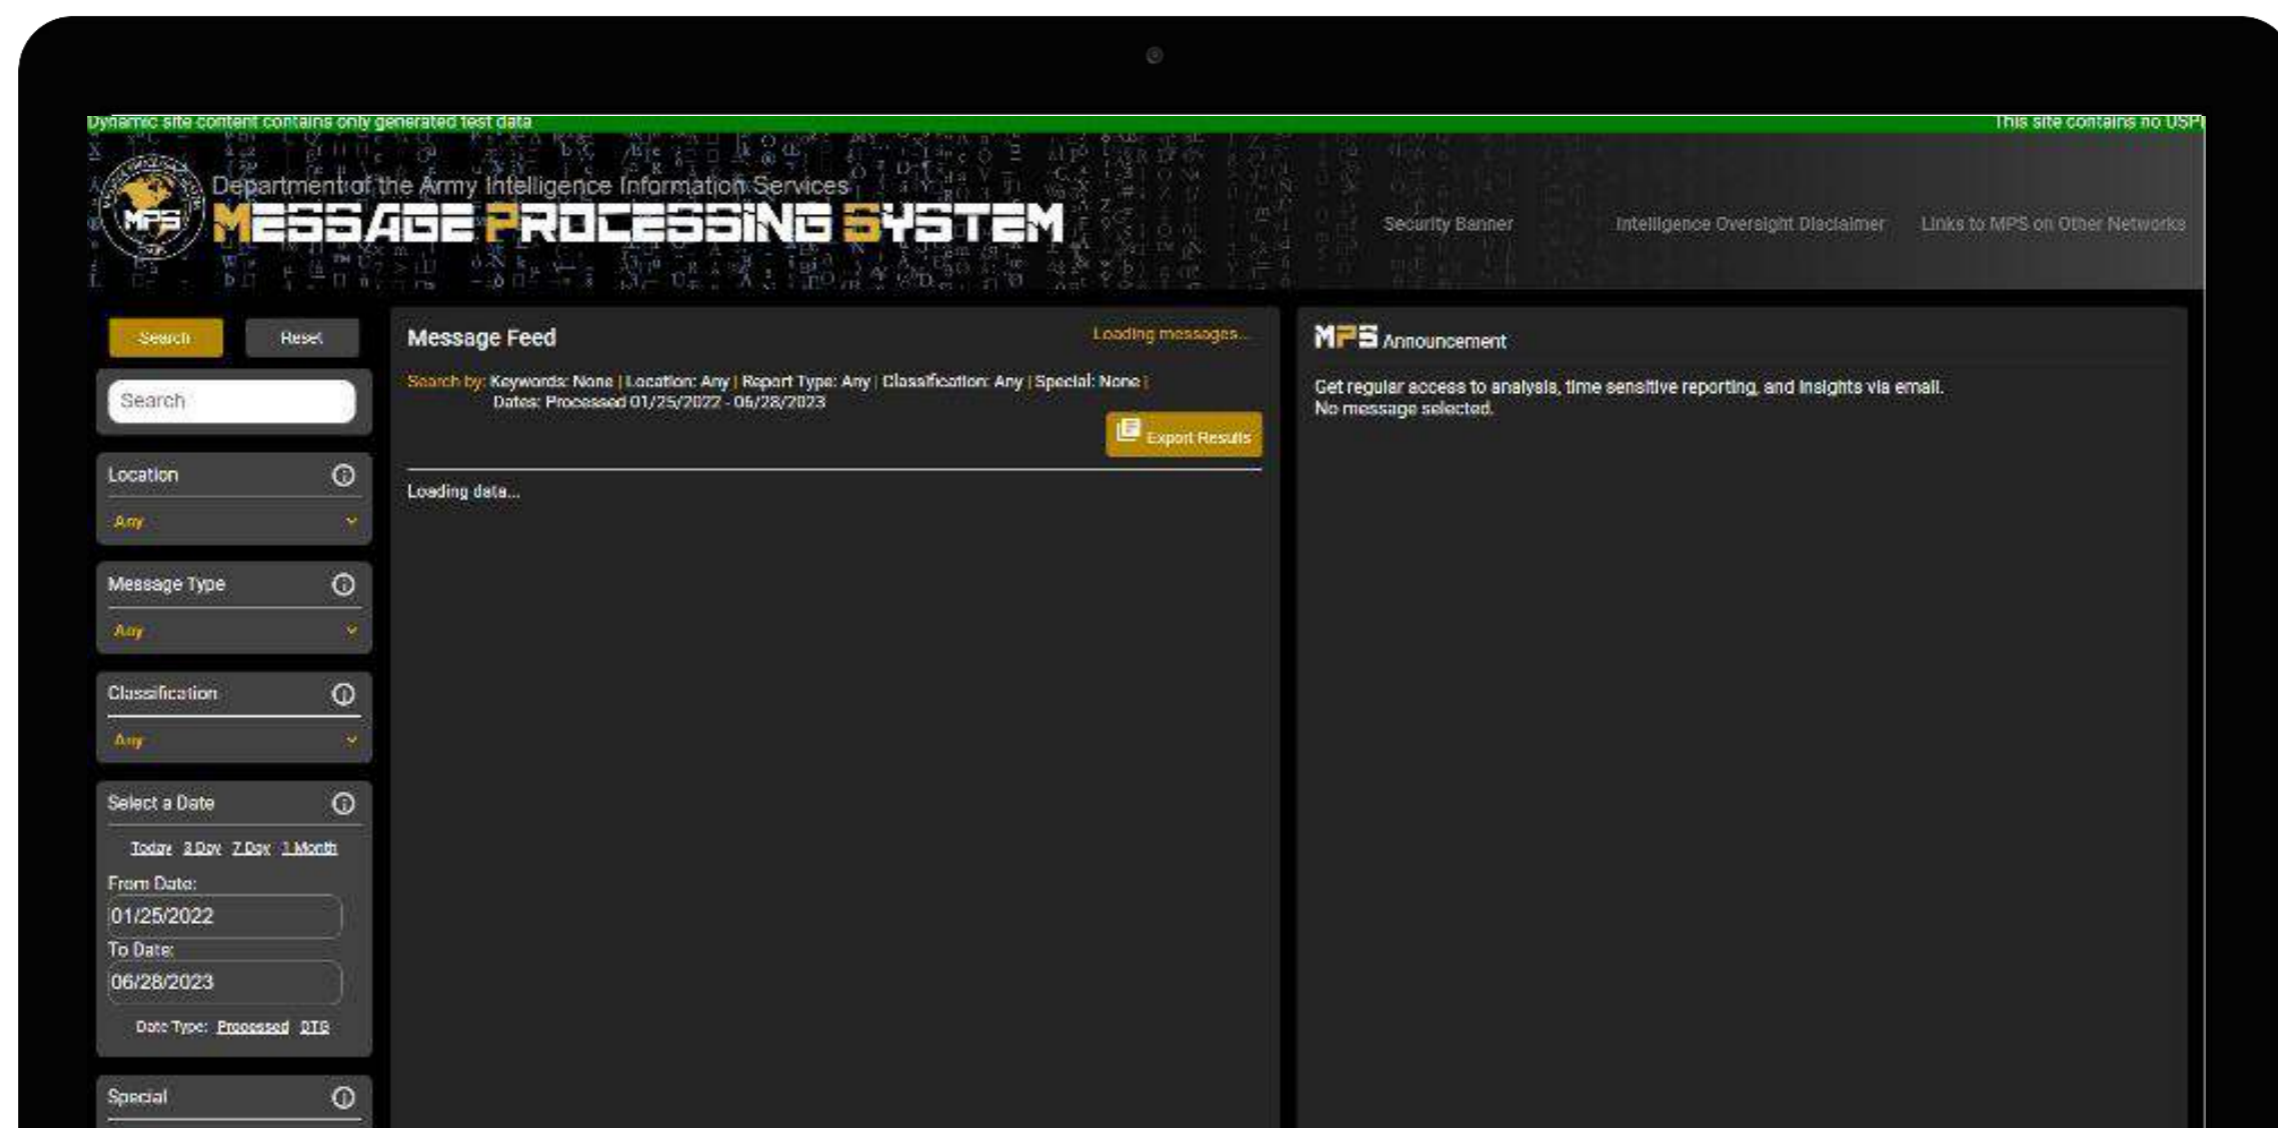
Dynamic site content contains only generated test data

This site contains no USPI

MPS

Department of the Army Intelligence Information Services

MESSAGE PROCESSING SYSTEM

Security Banner

Intelligence Oversight Disclaimer

Links to MPS on Other Networks

Search

Reset

Search

Location

Any

Message Type

Any

Classification

Any

Select a Date

Today 3 Day 7 Day 1 Month

From Date:

01/25/2022

To Date:

06/28/2023

Date Type: Processed DTG

Special

Message Feed

Loading messages...

Search by: Keywords: None | Location: Any | Report Type: Any | Classification: Any | Special: None | Dates: Processed 01/25/2022 - 06/28/2023

Export Results

Loading data...

MPS Announcement

Get regular access to analysis, time sensitive reporting, and insights via email.
No message selected.